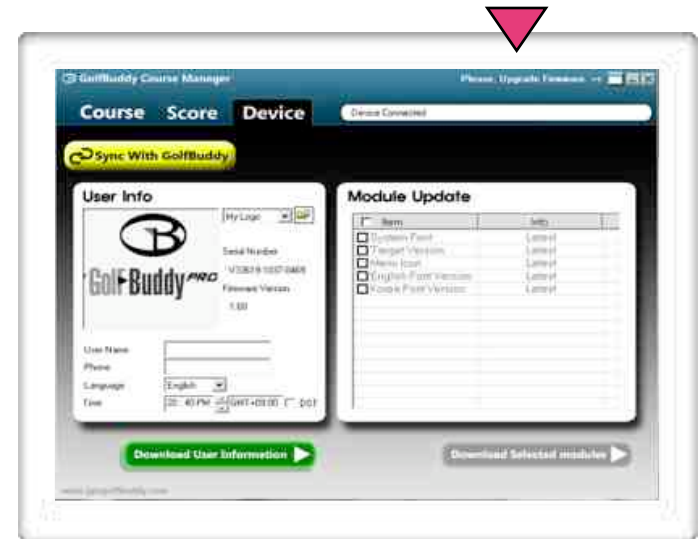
GolfBuddy Course Manager

Please, Upgrade Firmware

Course Score Device

Device Connected

Sync With GolfBuddy

User Info

My Logo

GolfBuddy PRO

Serial Number

V33619 1037 0468

Firmware Version

1.00

User Name

Phone

Language English

Time 20 : 40 PM GMT+09:00 DST

Module Update

| Item | Info |
|---|---|
| System Font | Latest |
| Target Version | Latest |
| Menu Icon | Latest |
| English Font Version | Latest |
| Korea Font Version | Latest |

Download User Information

Download Selected modules

www.golfbuddy.com